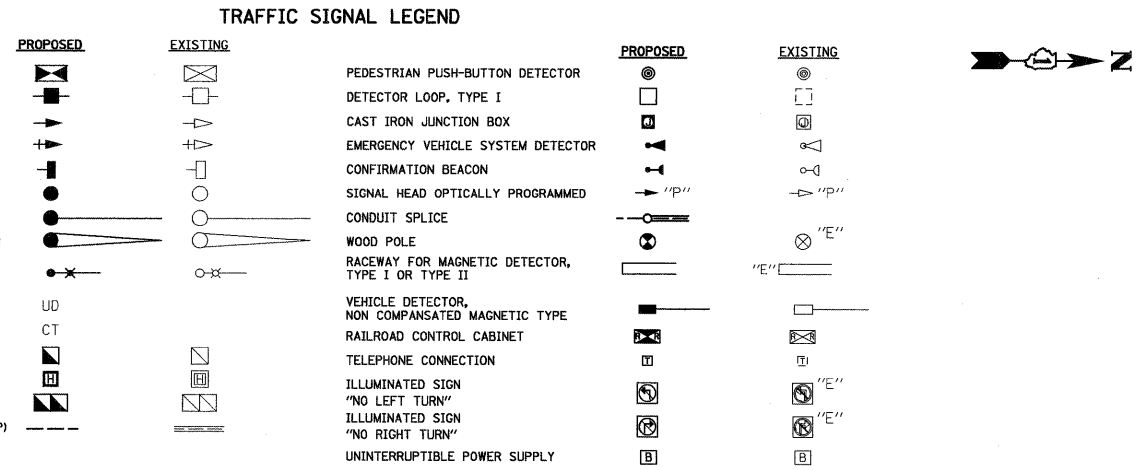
TRAFFIC SIGNAL LEGEND

| PROPOSED | EXISTING |
|---|---|
| UD | |
| CT | |
| H | H |

| | PROPOSED | EXISTING |
|---|---|---|
| PEDESTRIAN PUSH-BUTTON DETECTOR | | |
| DETECTOR LOOP, TYPE I | | |
| CAST IRON JUNCTION BOX | | |
| EMERGENCY VEHICLE SYSTEM DETECTOR | | |
| CONFIRMATION BEACON | | |
| SIGNAL HEAD OPTICALLY PROGRAMMED | "P" | "P" |
| CONDUIT SPLICE | | |
| WOOD POLE | | "E" |
| RACEWAY FOR MAGNETIC DETECTOR, TYPE I OR TYPE II | | "E" |
| VEHICLE DETECTOR, NON COMPANSATED MAGNETIC TYPE | | |
| RAILROAD CONTROL CABINET | | |
| TELEPHONE CONNECTION | T | T |
| ILLUMINATED SIGN "NO LEFT TURN" | | "E" |
| ILLUMINATED SIGN "NO RIGHT TURN" | | "E" |
| UNINTERRUPTIBLE POWER SUPPLY | B | B |

Z

P)